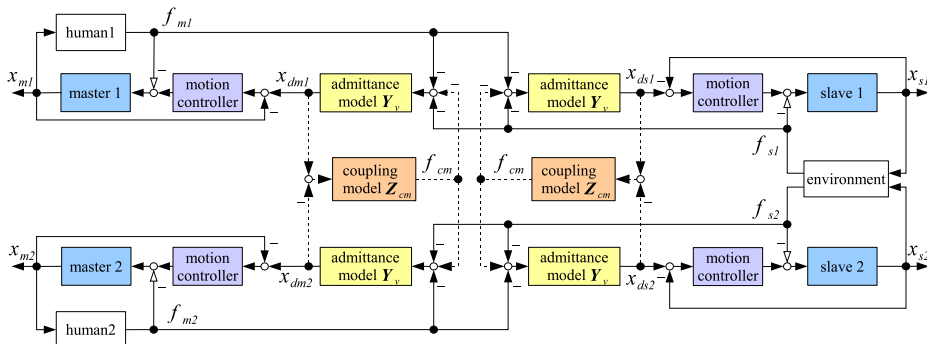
human1

$f_{m1}$

$x_{m1}$

master 1

motion controller

$x_{dm1}$

admittance model $\boldsymbol{Y}_v$

admittance model $\boldsymbol{Y}_v$

$x_{ds1}$

motion controller

slave 1

$x_{s1}$

$f_{s1}$

coupling model $\boldsymbol{Z}_{cm}$

$f_{cm}$

$f_{cm}$

coupling model $\boldsymbol{Z}_{cm}$

environment

$f_{s2}$

$x_{m2}$

master 2

motion controller

$x_{dm2}$

admittance model $\boldsymbol{Y}_v$

admittance model $\boldsymbol{Y}_v$

$x_{ds2}$

motion controller

slave 2

$x_{s2}$

human2

$f_{m2}$